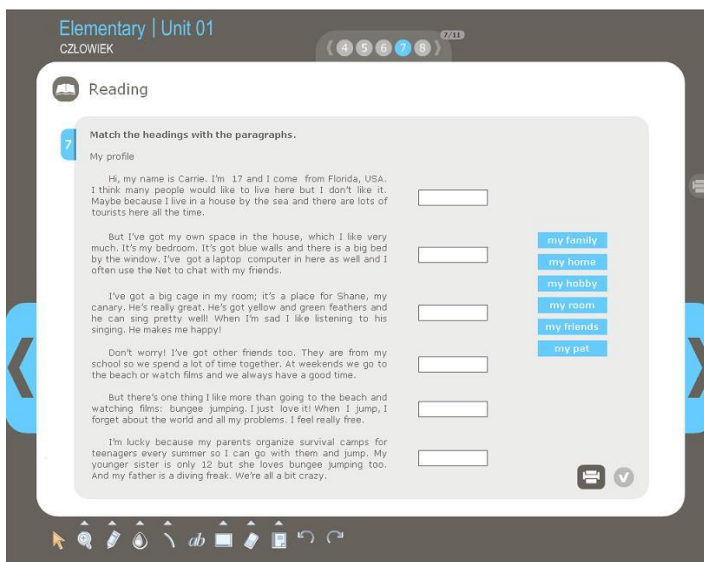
Elementary | Unit 01
CZŁOWIEK

4 5 6 7 8

7/11

Reading

7

Match the headings with the paragraphs.

My profile

Hi, my name is Carrie. I'm 17 and I come from Florida, USA. I think many people would like to live here but I don't like it. Maybe because I live in a house by the sea and there are lots of tourists here all the time.

But I've got my own space in the house, which I like very much. It's my bedroom. It's got blue walls and there is a big bed by the window. I've got a laptop computer in here as well and I often use the Net to chat with my friends.

I've got a big cage in my room; it's a place for Shane, my canary. He's really great. He's got yellow and green feathers and he can sing pretty well! When I'm sad I like listening to his singing. He makes me happy!

Don't worry! I've got other friends too. They are from my school so we spend a lot of time together. At weekends we go to the beach or watch films and we always have a good time.

But there's one thing I like more than going to the beach and watching films: bungee jumping. I just love it! When I jump, I forget about the world and all my problems. I feel really free.

I'm lucky because my parents organize survival camps for teenagers every summer so I can go with them and jump. My younger sister is only 12 but she loves bungee jumping too. And my father is a diving freak. We're all a bit crazy.

my family
my home
my hobby
my room
my friends
my pet